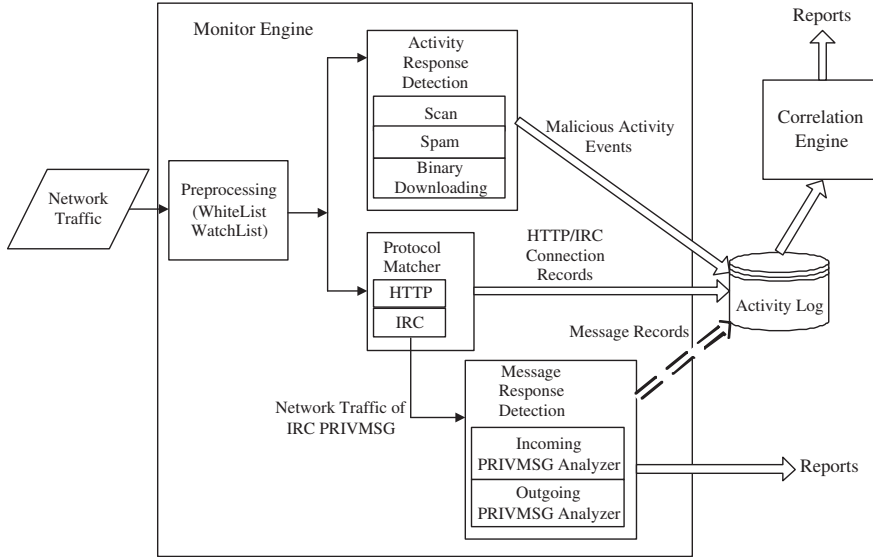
Monitor Engine

Reports

Activity Response Detection

Scan

Spam

Binary Downloading

Malicious Activity Events

Correlation Engine

Network Traffic

Preprocessing (WhiteList WatchList)

Protocol Matcher

HTTP

IRC

HTTP/IRC Connection Records

Activity Log

Message Records

Network Traffic of IRC PRIVMSG

Message Response Detection

Incoming PRIVMSG Analyzer

Outgoing PRIVMSG Analyzer

Reports